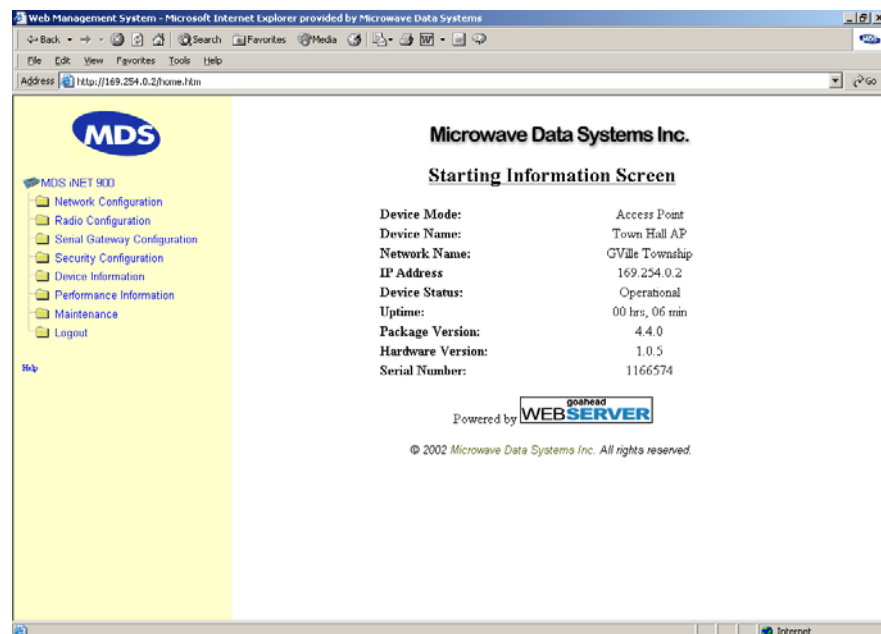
Web Management System - Microsoft Internet Explorer provided by Microwave Data Systems

Back Search Favorites Media

File Edit View Favorites Tools Help

Address http://169.254.0.2/home.htm

Go

MDS

MDS iNET 900
Network Configuration
Radio Configuration
Serial Gateway Configuration
Security Configuration
Device Information
Performance Information
Maintenance
Logout

Help

Microwave Data Systems Inc.

Starting Information Screen

| | |
|---|---|
| Device Mode: | Access Point |
| Device Name: | Town Hall AP |
| Network Name: | GVille Township |
| IP Address | 169.254.0.2 |
| Device Status: | Operational |
| Uptime: | 00 hrs, 06 min |
| Package Version: | 4.4.0 |
| Hardware Version: | 1.0.5 |
| Serial Number: | 1166574 |

Powered by goahead WEBSERVER

© 2002 Microwave Data Systems Inc. All rights reserved.

Internet